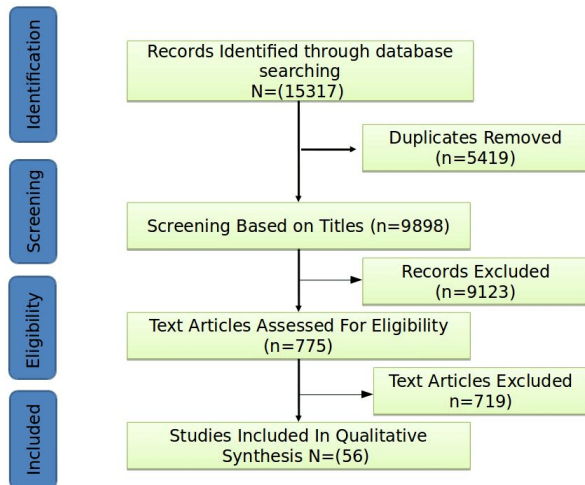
Identification

Records Identified through database searching N=(15317)

Duplicates Removed (n=5419)

Screening

Screening Based on Titles (n=9898)

Records Excluded (n=9123)

Eligibility

Text Articles Assessed For Eligibility (n=775)

Text Articles Excluded n=719)

Included

Studies Included In Qualitative Synthesis N=(56)